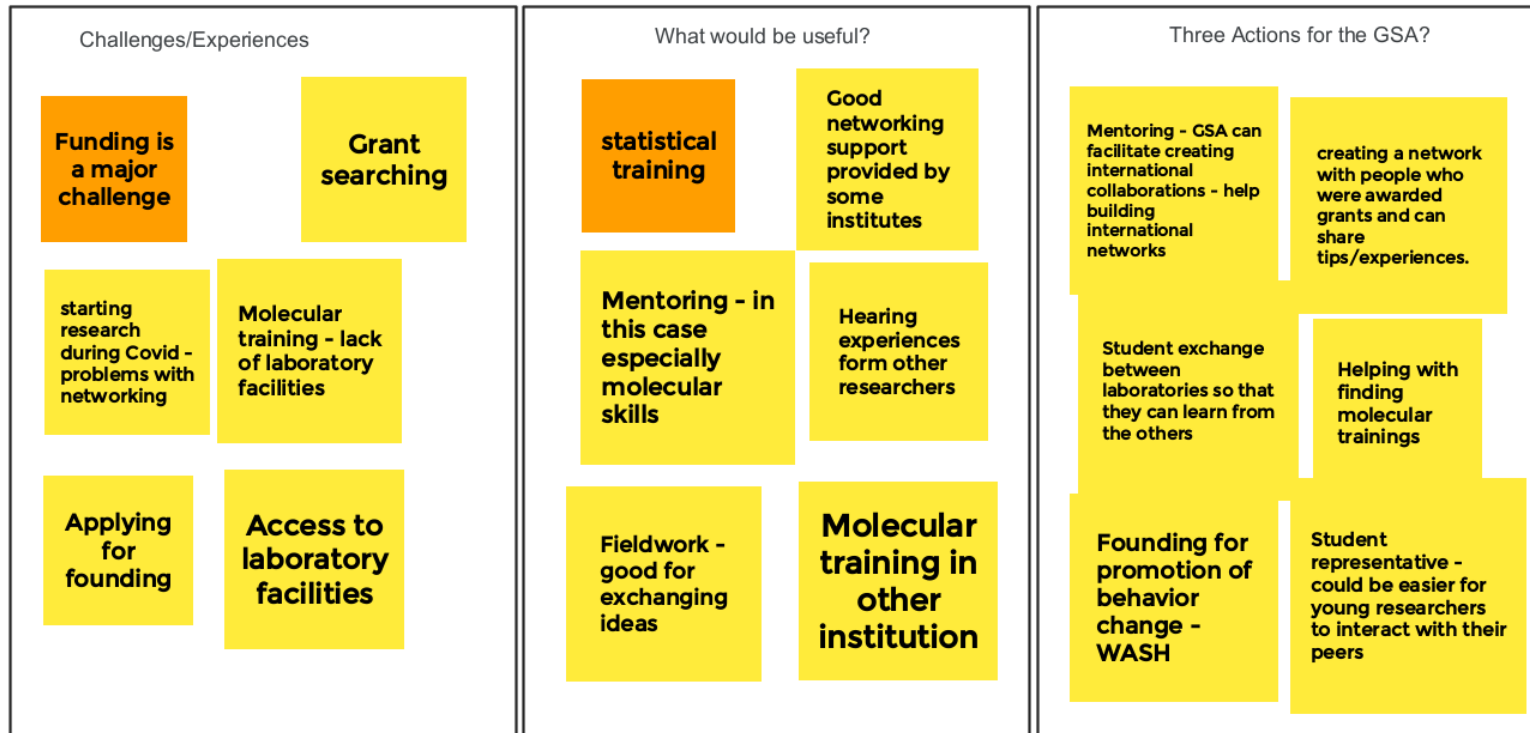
Challenges/Experiences

Funding is a major challenge

Grant searching

starting research during Covid - problems with networking

Molecular training - lack of laboratory facilities

Applying for founding

Access to laboratory facilities

What would be useful?

statistical training

Good networking support provided by some institutes

Mentoring - in this case especially molecular skills

Hearing experiences form other researchers

Fieldwork - good for exchanging ideas

Molecular training in other institution

Three Actions for the GSA?

Mentoring - GSA can facilitate creating international collaborations - help building international networks

creating a network with people who were awarded grants and can share tips/experiences.

Student exchange between laboratories so that they can learn from the others

Helping with finding molecular trainings

Founding for promotion of behavior change - WASH

Student representative - could be easier for young researchers to interact with their peers